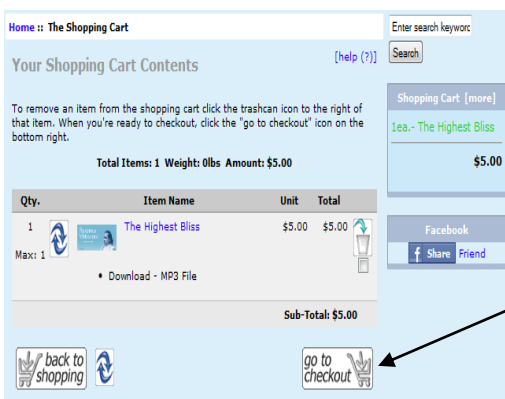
Home :: The Shopping Cart

Enter search keyword

Search

Your Shopping Cart Contents

[help (?)]

To remove an item from the shopping cart click the trashcan icon to the right of that item. When you're ready to checkout, click the "go to checkout" icon on the bottom right.

Total Items: 1 Weight: 0lbs Amount: $5.00

| Qty. | Item Name | Unit | Total |
|---|---|---|---|
| 1 Max: 1 | The Highest Bliss • Download - MP3 File | $5.00 | $5.00 |

Sub-Total: $5.00

back to shopping

go to checkout

Shopping Cart [more]

1ea.- The Highest Bliss

$5.00

Facebook

Share Friend